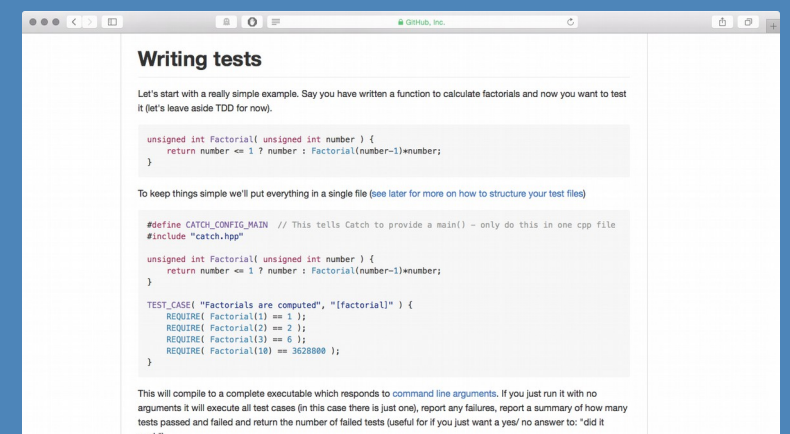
GitHub, Inc.

Writing tests

Let's start with a really simple example. Say you have written a function to calculate factorials and now you want to test it (let's leave aside TDD for now).

```
unsigned int Factorial( unsigned int number ) {
    return number <= 1 ? number : Factorial(number-1)*number;
}
```

To keep things simple we'll put everything in a single file (see later for more on how to structure your test files)

```
#define CATCH_CONFIG_MAIN  // This tells Catch to provide a main() - only do this in one cpp file
#include "catch.hpp"

unsigned int Factorial( unsigned int number ) {
    return number <= 1 ? number : Factorial(number-1)*number;
}

TEST_CASE( "Factorials are computed", "[factorial]" ) {
    REQUIRE( Factorial(1) == 1 );
    REQUIRE( Factorial(2) == 2 );
    REQUIRE( Factorial(3) == 6 );
    REQUIRE( Factorial(10) == 3628800 );
}
```

This will compile to a complete executable which responds to command line arguments. If you just run it with no arguments it will execute all test cases (in this case there is just one), report any failures, report a summary of how many tests passed and failed and return the number of failed tests (useful for if you just want a yes/ no answer to: "did it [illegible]